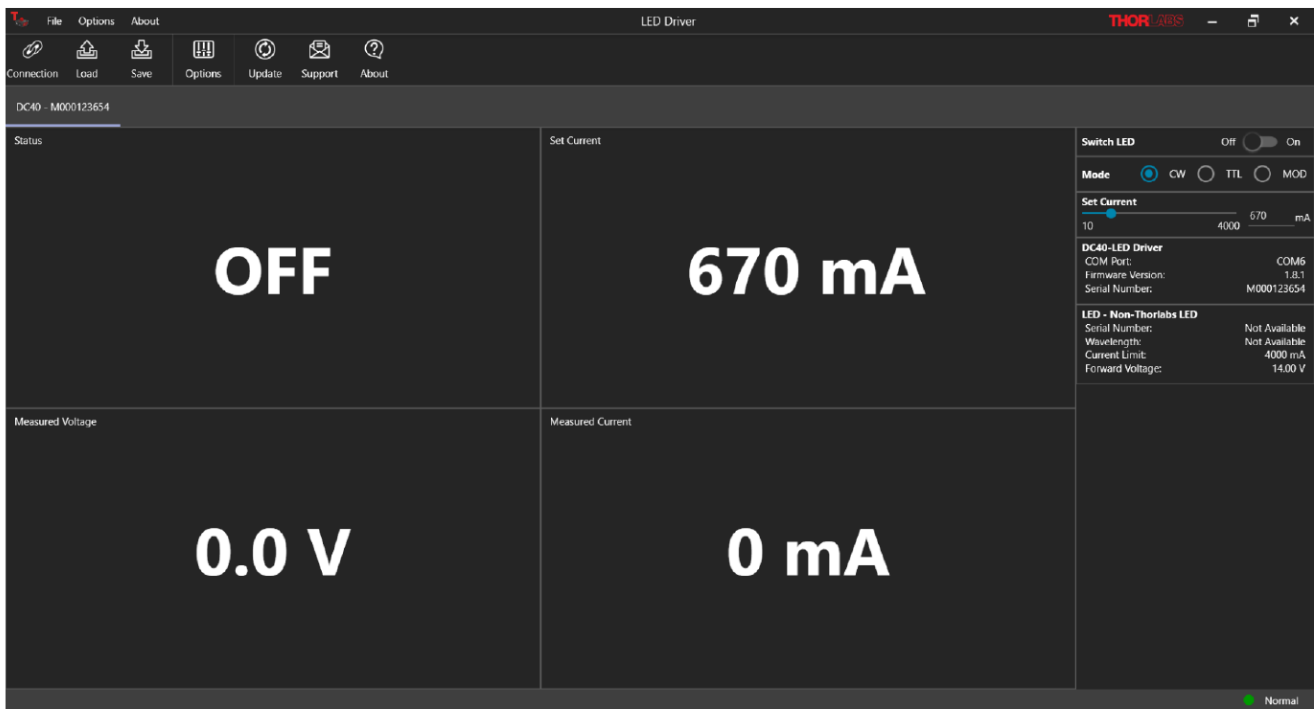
File Options About

LED Driver

THORLABS

Connection Load Save Options Update Support About

DC40 - M000123654

Status

OFF

Set Current

670 mA

Measured Voltage

0.0 V

Measured Current

0 mA

Switch LED Off On

Mode CW TTL MOD

Set Current
10 4000 670 mA

DC40-LED Driver
COM Port: COM6
Firmware Version: 1.8.1
Serial Number: M000123654

LED - Non-Thorlabs LED
Serial Number: Not Available
Wavelength: Not Available
Current Limit: 4000 mA
Forward Voltage: 14.00 V

Normal